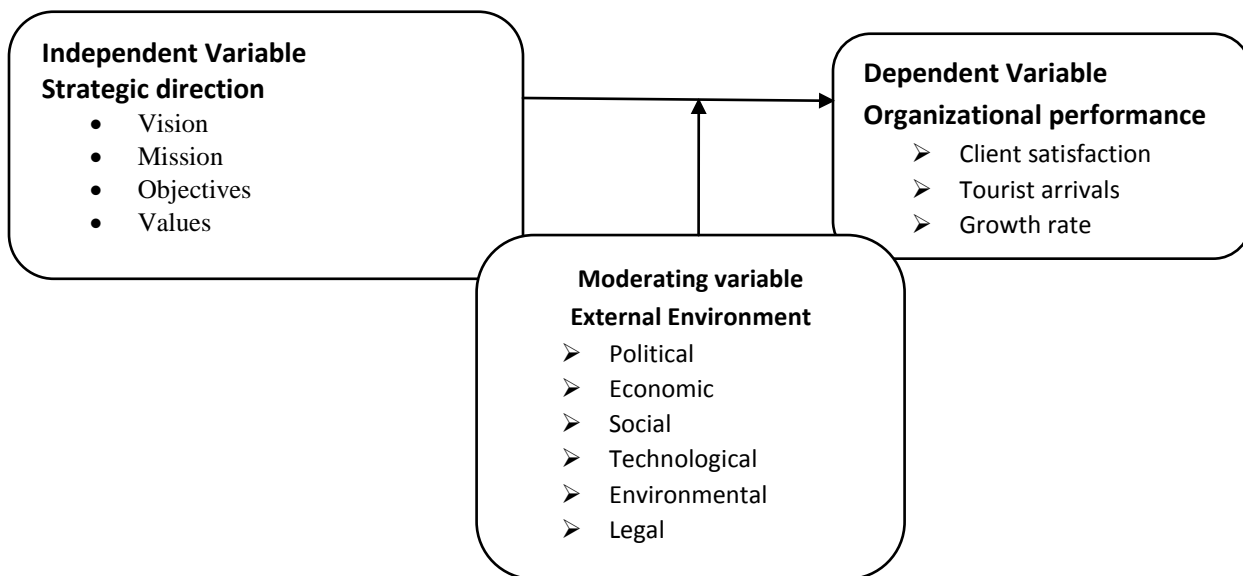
**Independent Variable**
**Strategic direction**
- Vision
- Mission
- Objectives
- Values

**Dependent Variable**
**Organizational performance**
- Client satisfaction
- Tourist arrivals
- Growth rate

**Moderating variable**
**External Environment**
- Political
- Economic
- Social
- Technological
- Environmental
- Legal